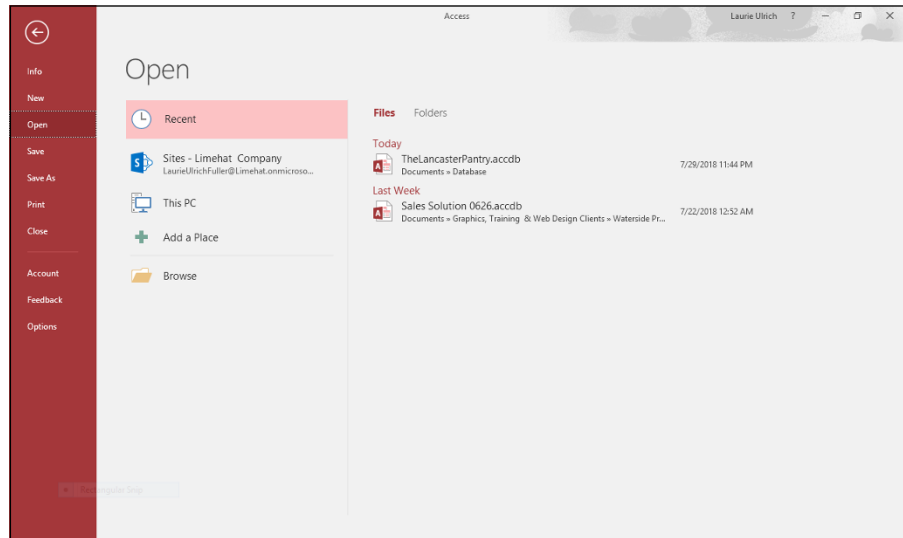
Access

Laurie Ulrich ?

Info
New
Open
Save
Save As
Print
Close
Account
Feedback
Options

Open

Recent

Sites - Limehat Company
LaurieUlrichFuller@Limehat.onmicroso...

This PC

Add a Place

Browse

Files Folders

Today

TheLancasterPantry.accdb
Documents » Database
7/29/2018 11:44 PM

Last Week

Sales Solution 0626.accdb
Documents » Graphics, Training & Web Design Clients » Waterside Pr...
7/22/2018 12:52 AM

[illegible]